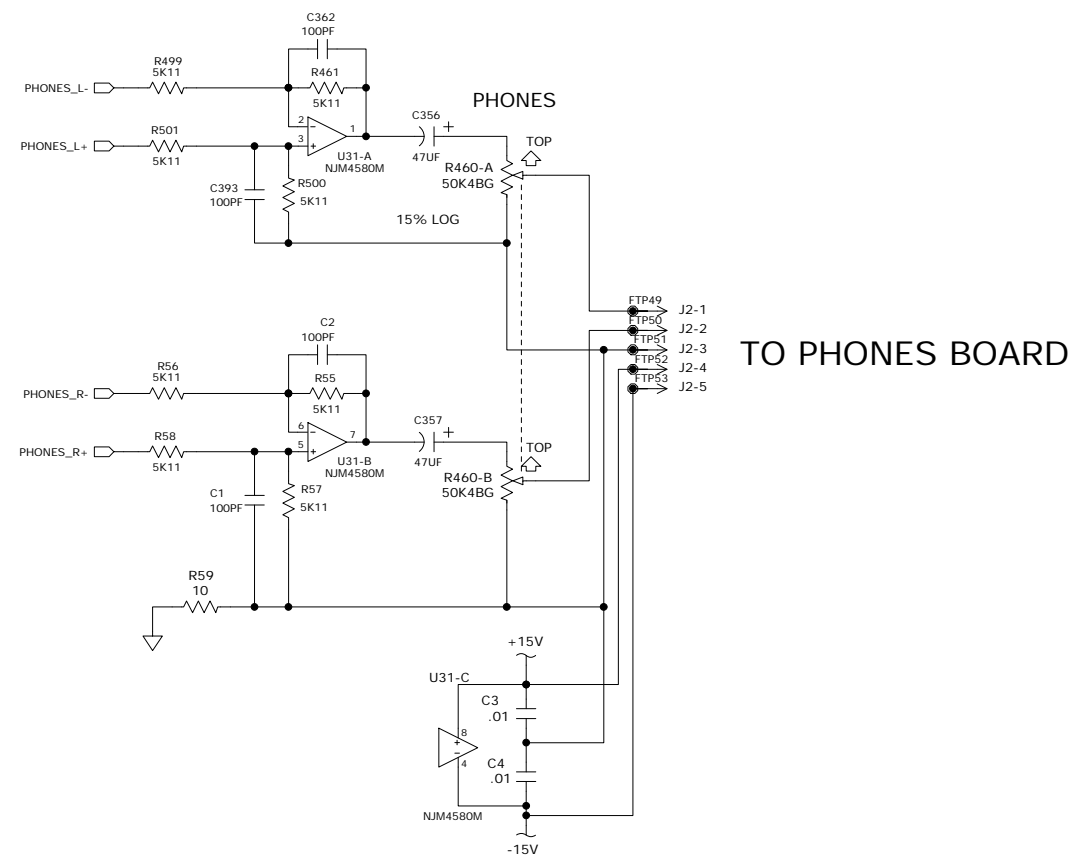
C362
100PF

R499
5K11
PHONES_L-

R461
5K11

PHONES

R501
PHONES_L+
5K11

2
3
1

C356
+
47UF

TOP

U31-A
NJM4580M

R460-A
50K4BG

C393
100PF

R500
5K11

15% LOG

FTP49
J2-1
FTP50
J2-2
FTP51
J2-3
FTP52
J2-4
FTP53
J2-5

TO PHONES BOARD

C2
100PF

R56
5K11
PHONES_R-

R55
5K11

R58
PHONES_R+
5K11

6
5
7

C357
+
47UF

TOP

U31-B
NJM4580M

R460-B
50K4BG

C1
100PF

R57
5K11

R59
10

+15V

U31-C

C3
.01

8
4

C4
.01

NJM4580M

-15V